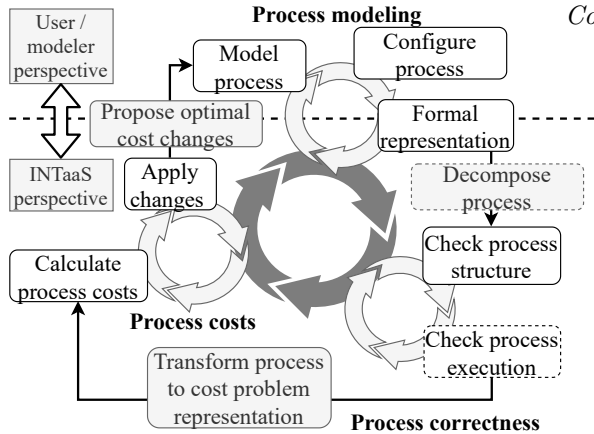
Process modeling

Co

User / modeler perspective

Model process

Configure process

Propose optimal cost changes

Formal representation

INTaaS perspective

Apply changes

Decompose process

Check process structure

Calculate process costs

Process costs

Check process execution

Transform process to cost problem representation

Process correctness